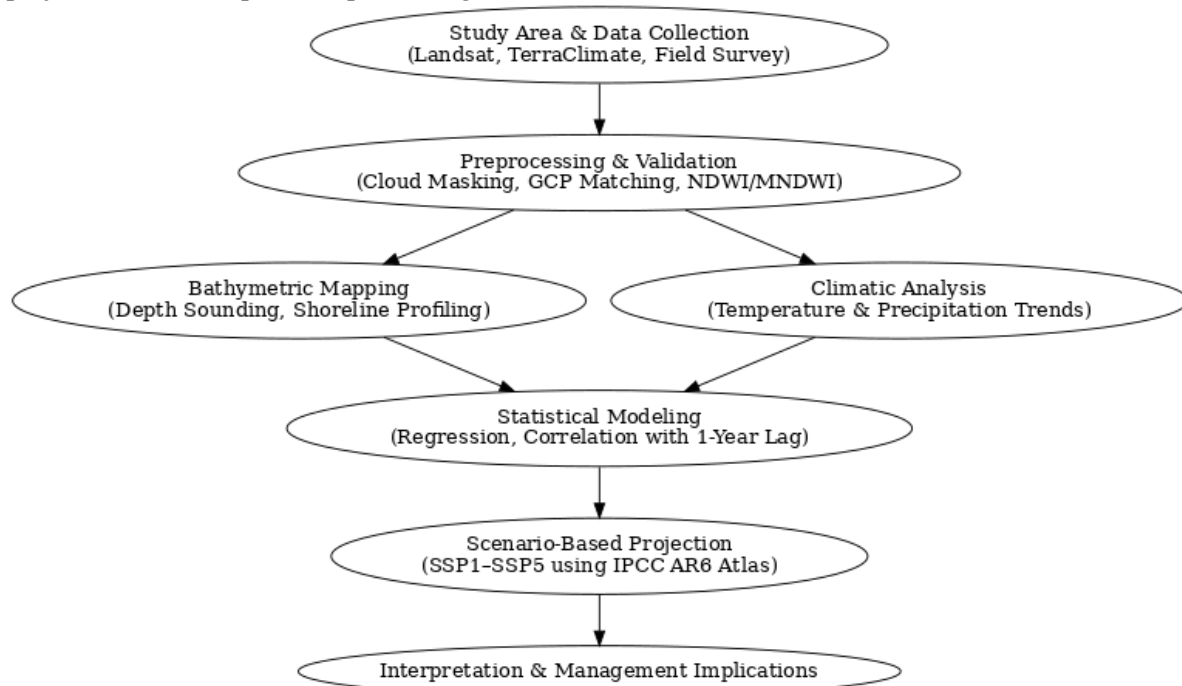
Study Area & Data Collection
(Landsat, TerraClimate, Field Survey)

Preprocessing & Validation
(Cloud Masking, GCP Matching, NDWI/MNDWI)

Bathymetric Mapping
(Depth Sounding, Shoreline Profiling)

Climatic Analysis
(Temperature & Precipitation Trends)

Statistical Modeling
(Regression, Correlation with 1-Year Lag)

Scenario-Based Projection
(SSP1–SSP5 using IPCC AR6 Atlas)

Interpretation & Management Implications